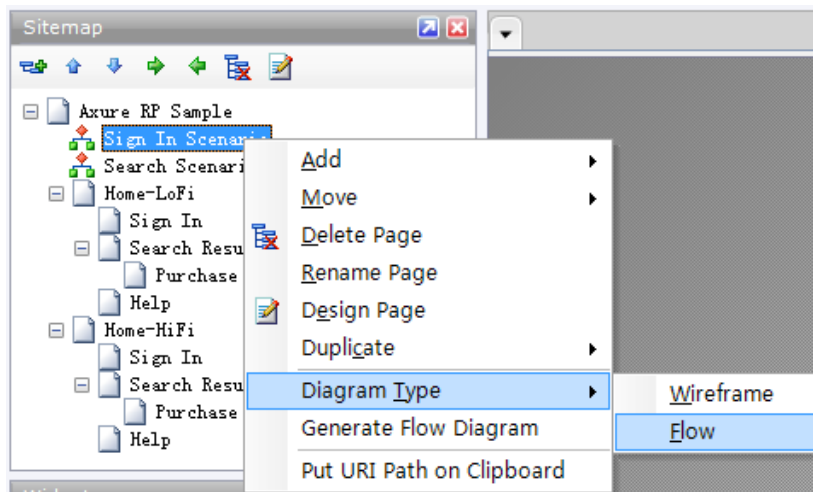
Sitemap

Axure RP Sample
Sign In Scenari
Search Scenari
Home-LoFi
Sign In
Search Resu
Purchase
Help
Home-HiFi
Sign In
Search Resu
Purchase
Help

Add
Move
Delete Page
Rename Page
Design Page
Duplicate
Diagram Type
Generate Flow Diagram
Put URI Path on Clipboard

Wireframe
Flow